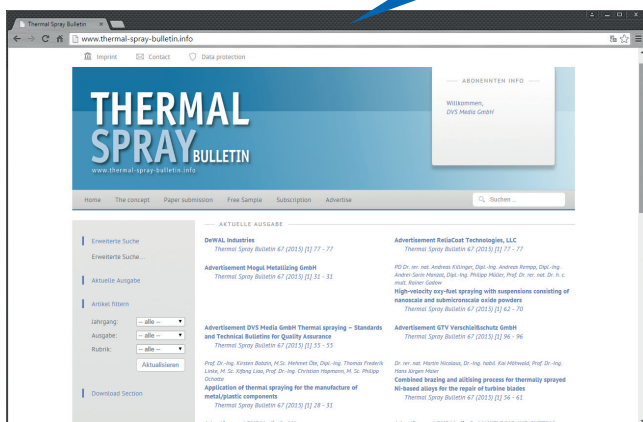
Thermal Spray Bulletin ×

www.thermal-spray-bulletin.info

Imprint Contact Data protection

THERMAL SPRAY BULLETIN
www.thermal-spray-bulletin.info

ABONNEMENTEN INFO

Willkommen,
DVS Media GmbH

Home The concept Paper submission Free Sample Subscription Advertise

Suchen ...

Erweiterte Suche

Erweiterte Suche...

Aktuelle Ausgabe

Artikel filtern

Jahrgang: -- alle --
Ausgabe: -- alle --
Rubrik: -- alle --

Aktualisieren

Download Section

AKTUELLE AUSGABE

DeWAL Industries
Thermal Spray Bulletin 67 (2015) [1] 77 - 77

Advertisement ReliaCoat Technologies, LLC
Thermal Spray Bulletin 67 (2015) [1] 77 - 77

Advertisement Mogul Metallizing GmbH
Thermal Spray Bulletin 67 (2015) [1] 31 - 31

PD Dr. rer. nat. Andreas Killinger, Dipl.-Ing. Andreas Rempp, Dipl.-Ing. André-Sarin Monzat, Dipl.-Ing. Philipp Müller, Prof. Dr. rer. nat. Dr. h. c. mult. Rainer Gadow
High-velocity oxy-fuel spraying with suspensions consisting of nanoscale and submicronscale oxide powders
Thermal Spray Bulletin 67 (2015) [1] 62 - 70

Advertisement DVS Media GmbH Thermal spraying – Standards and Technical Bulletins for Quality Assurance
Thermal Spray Bulletin 67 (2015) [1] 55 - 55

Advertisement GTV Verschleißschutz GmbH
Thermal Spray Bulletin 67 (2015) [1] 96 - 96

Prof. Dr.-Ing. Kirsten Bobzin, M.Sc. Mehmet Öte, Dipl.-Ing. Thomas Frederik Linke, M. Sc. Xifang Liao, Prof. Dr.-Ing. Christian Hopmann, M. Sc. Philipp Ochotta
Application of thermal spraying for the manufacture of metal/plastic components
Thermal Spray Bulletin 67 (2015) [1] 28 - 31

Dr. rer. nat. Martin Nicolaus, Dr.-Ing. habil. Kai Möhwald, Prof. Dr.-Ing. Hans Jürgen Maier
Combined brazing and alitizing process for thermally sprayed Ni-based alloys for the repair of turbine blades
Thermal Spray Bulletin 67 (2015) [1] 56 - 61